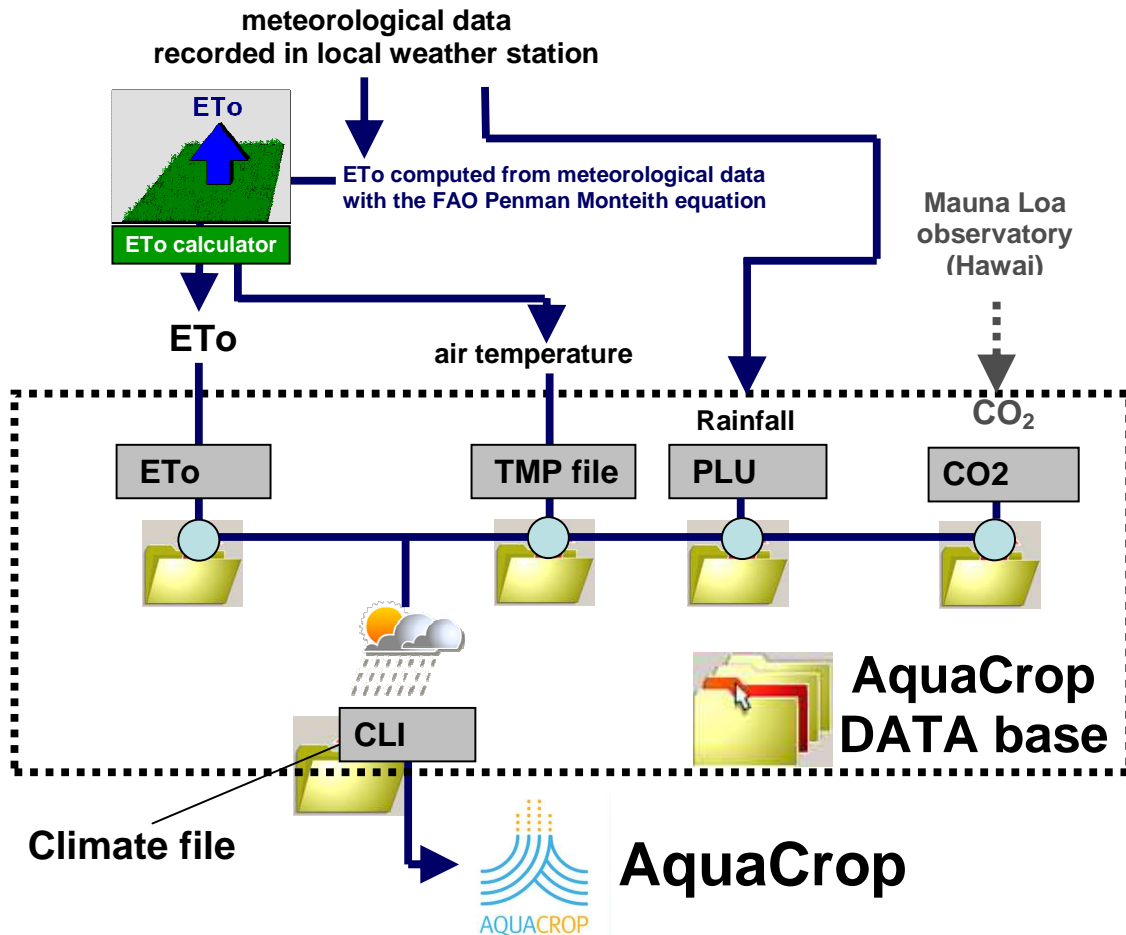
meteorological data recorded in local weather station

ETo

ETo calculator

ETo computed from meteorological data with the FAO Penman Monteith equation

Mauna Loa observatory (Hawai)

ETo

air temperature

Rainfall

$CO_2$

ETo

TMP file

PLU

CO2

AquaCrop DATA base

CLI

Climate file

AQUACROP

AquaCrop